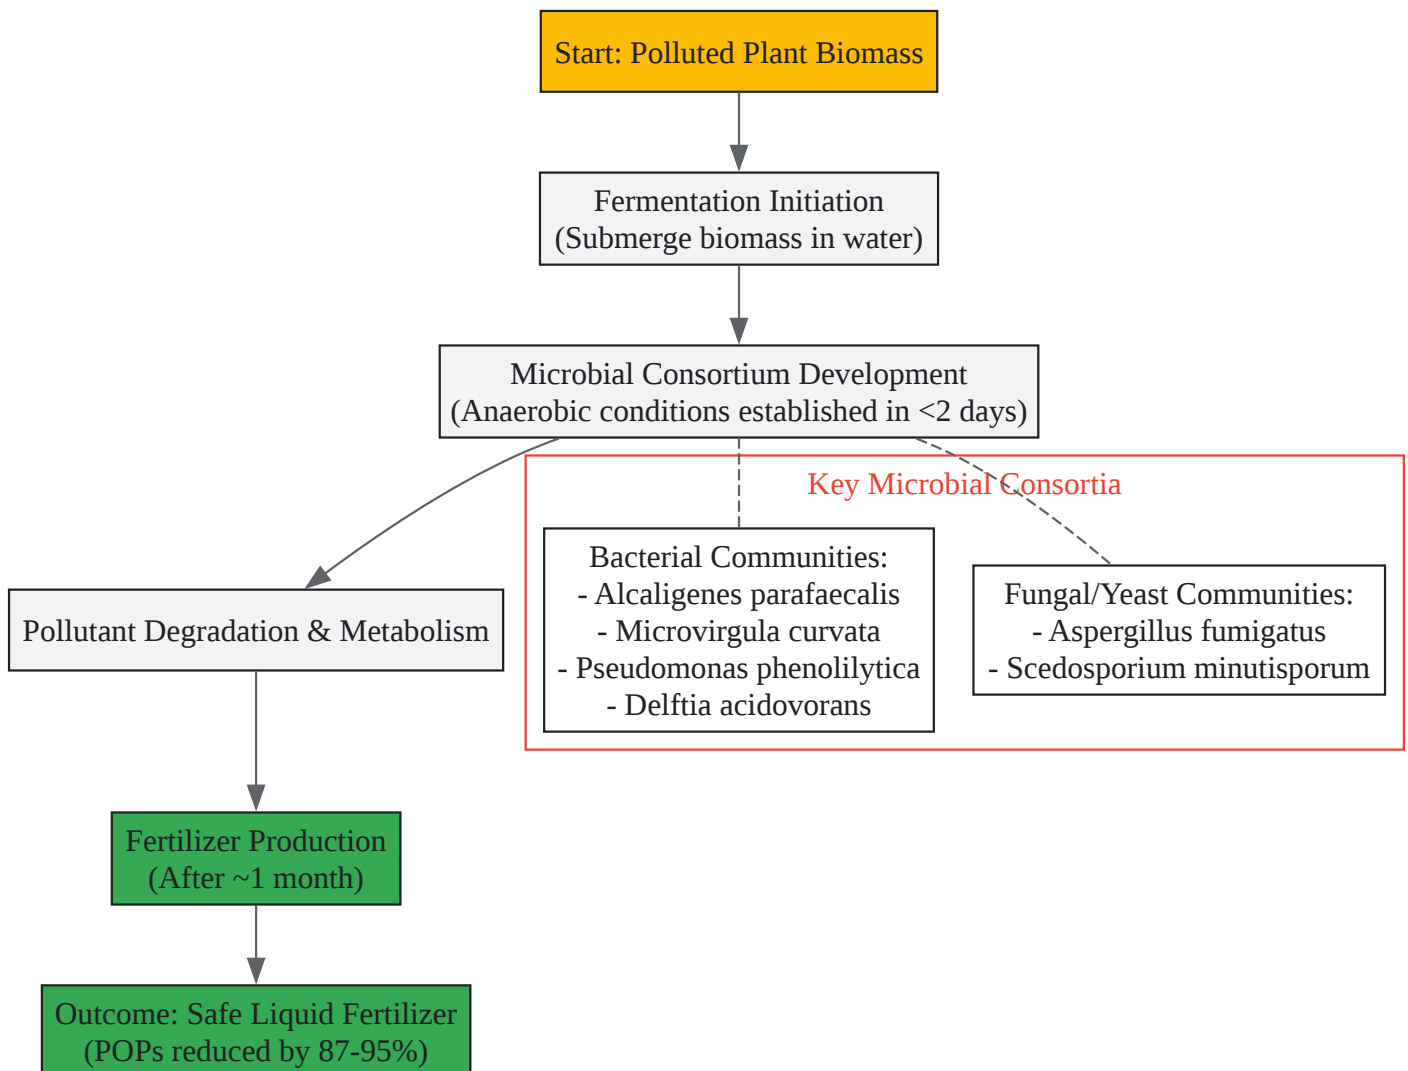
Start: Polluted Plant Biomass

Fermentation Initiation
(Submerge biomass in water)

Microbial Consortium Development
(Anaerobic conditions established in <2 days)

Key Microbial Consortia

Bacterial Communities:
- Alcaligenes parafaecalis
- Microvirgula curvata
- Pseudomonas phenolilytica
- Delftia acidovorans

Fungal/Yeast Communities:
- Aspergillus fumigatus
- Scedosporium minutisporum

Pollutant Degradation & Metabolism

Fertilizer Production
(After ~1 month)

Outcome: Safe Liquid Fertilizer
(POPs reduced by 87-95%)